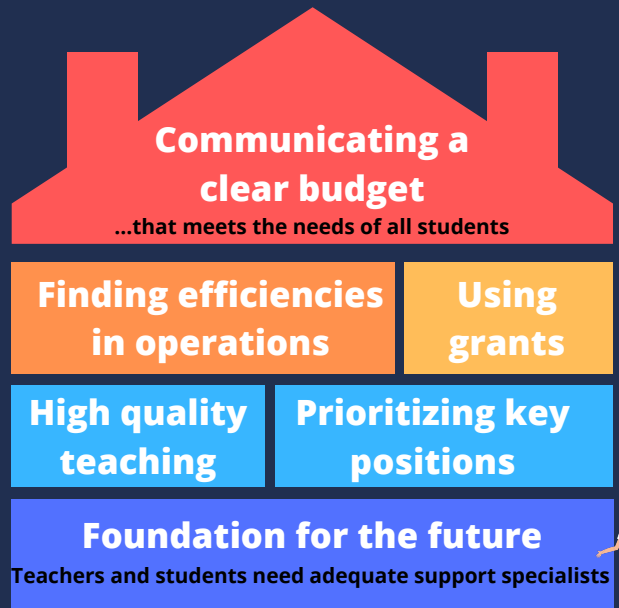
Communicating a clear budget
...that meets the needs of all students

Finding efficiencies in operations

Using grants

High quality teaching

Prioritizing key positions

Foundation for the future
Teachers and students need adequate support specialists